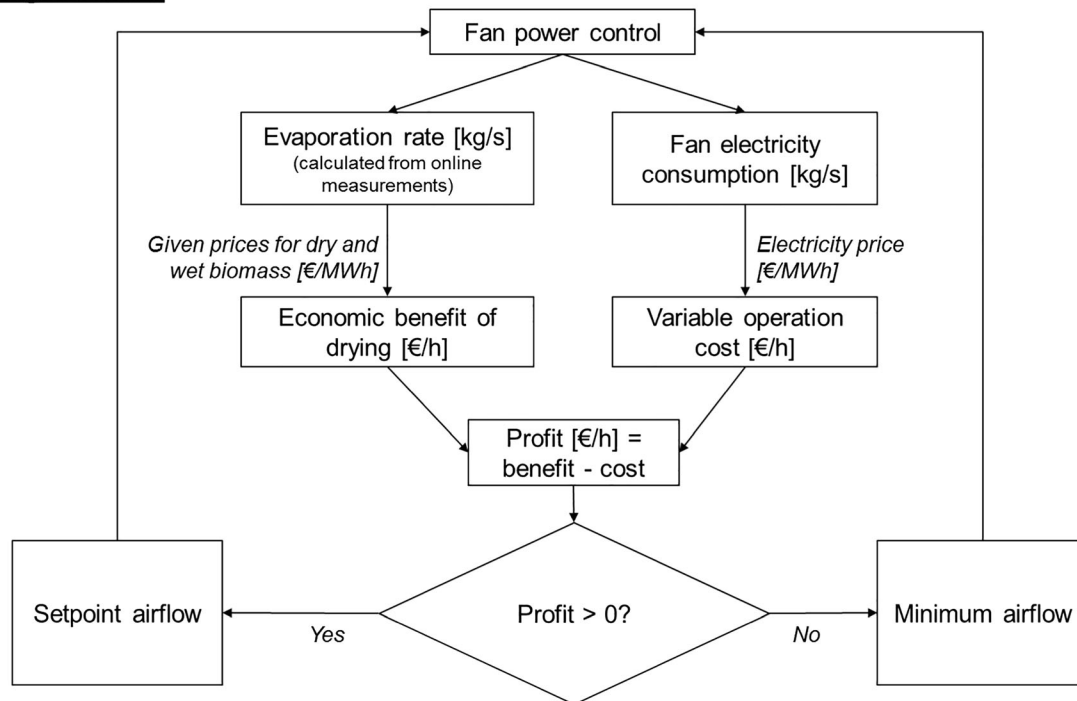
Fan power control

Evaporation rate [kg/s]
(calculated from online measurements)

Fan electricity consumption [kg/s]

Given prices for dry and wet biomass [€/MWh]

Electricity price [€/MWh]

Economic benefit of drying [€/h]

Variable operation cost [€/h]

Profit [€/h] = benefit - cost

Setpoint airflow

Yes

Profit > 0?

No

Minimum airflow